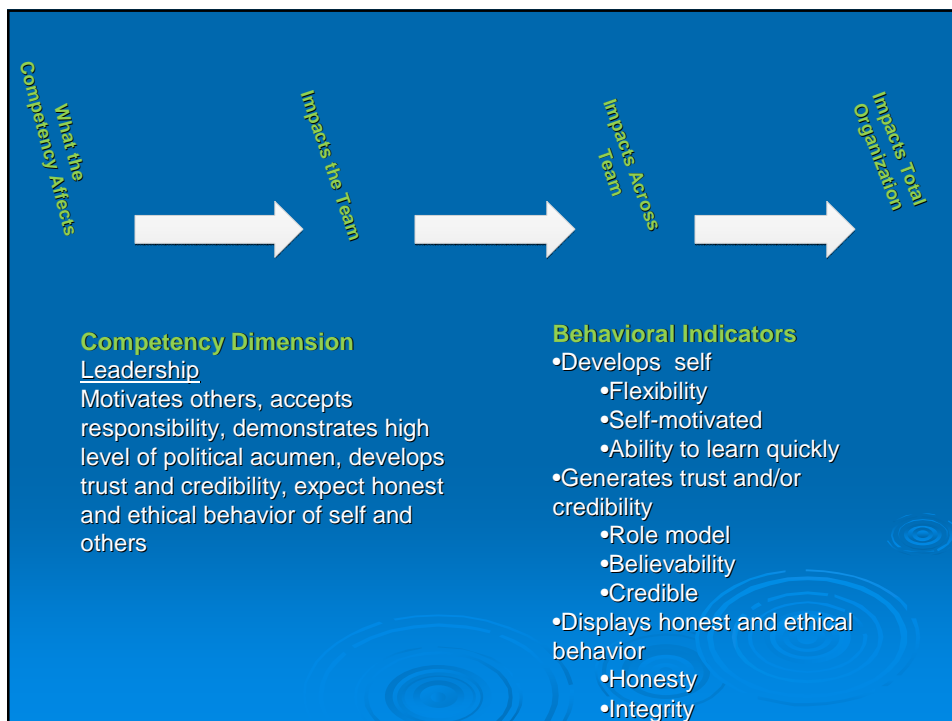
What the Competency Affects

Impacts the Team

Impacts Across Team

Impacts Total Organization

Competency Dimension
Leadership
Motivates others, accepts responsibility, demonstrates high level of political acumen, develops trust and credibility, expect honest and ethical behavior of self and others

Behavioral Indicators
•Develops self
•Flexibility
•Self-motivated
•Ability to learn quickly
•Generates trust and/or credibility
•Role model
•Believability
•Credible
•Displays honest and ethical behavior
•Honesty
•Integrity